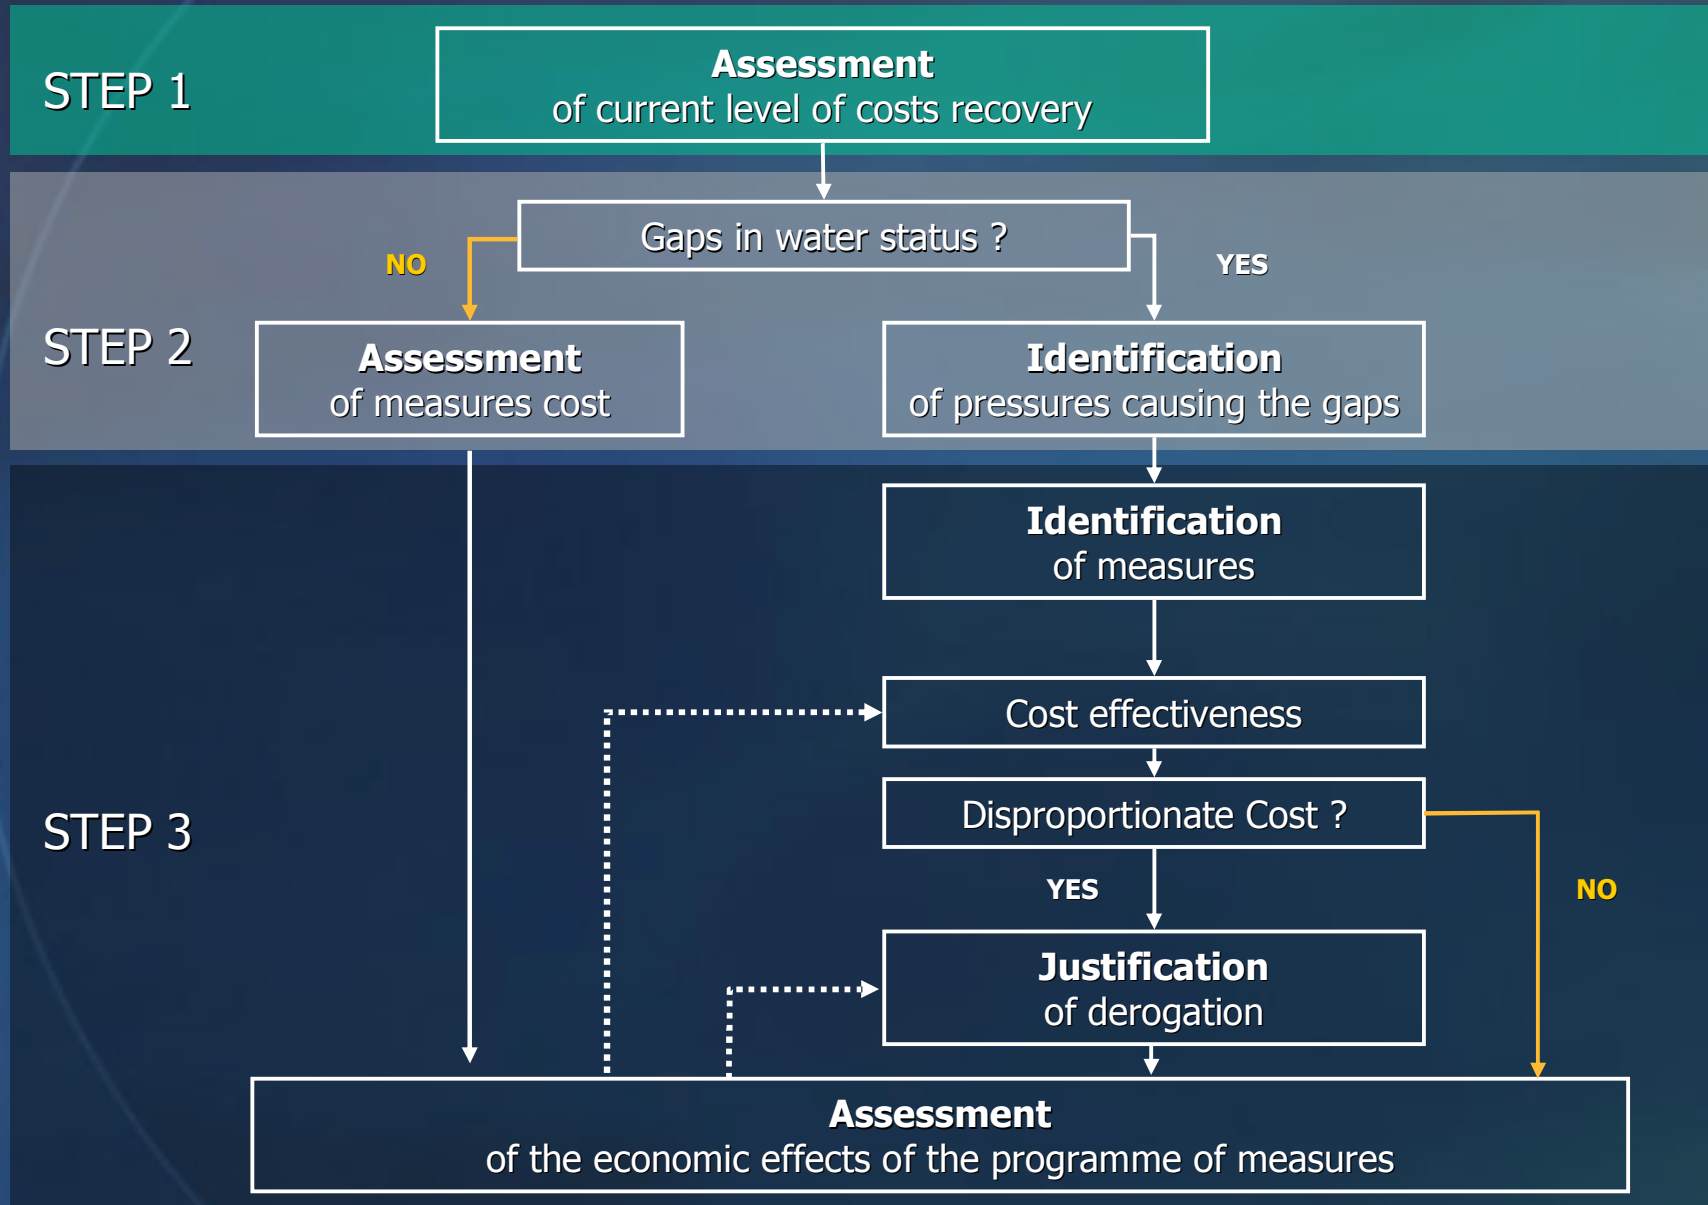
STEP 1

Assessment
of current level of costs recovery

STEP 2

Gaps in water status ?

NO

YES

Assessment
of measures cost

Identification
of pressures causing the gaps

STEP 3

Identification
of measures

Cost effectiveness

Disproportionate Cost ?

YES

NO

Justification
of derogation

Assessment
of the economic effects of the programme of measures